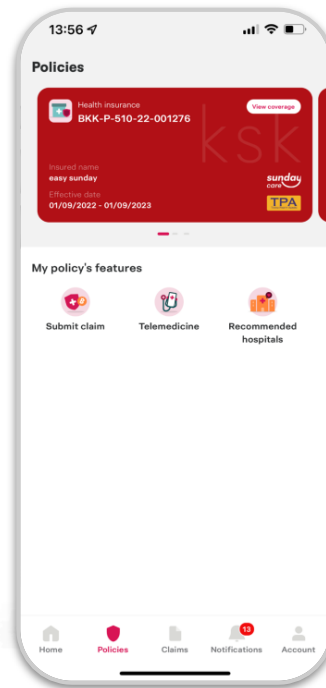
13:56

Policies

Health insurance
BKK-P-510-22-001276
View coverage
ksk
Insured name
easy sunday
Effective date
01/09/2022 - 01/09/2023
sunday care
TPA

My policy's features

Submit claim
Telemedicine
Recommended hospitals

Home
Policies
Claims
13
Notifications
Account